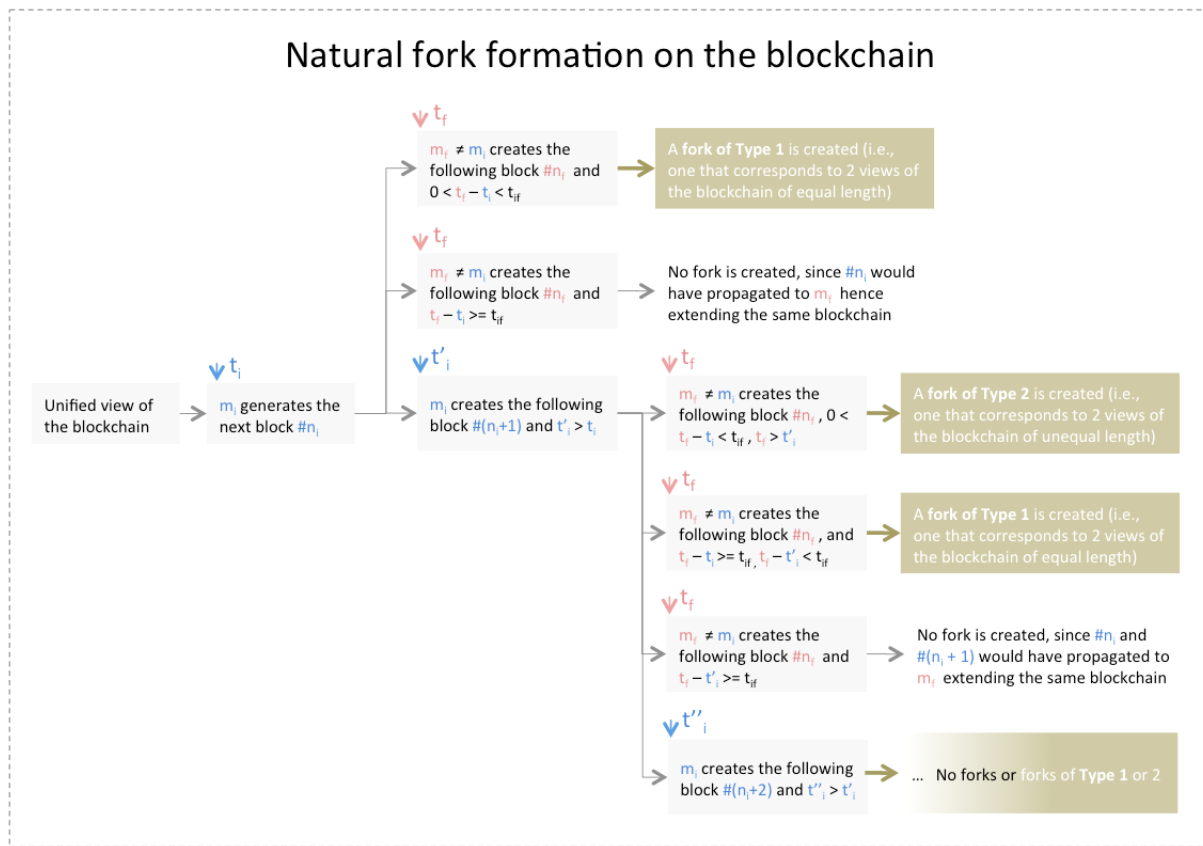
Natural fork formation on the blockchain

Unified view of the blockchain

$t_i$

$m_i$ generates the next block $\#n_i$

$t_f$

$m_f \neq m_i$ creates the following block $\#n_f$ and $0 < t_f - t_i < t_{if}$

A fork of Type 1 is created (i.e., one that corresponds to 2 views of the blockchain of equal length)

$t_f$

$m_f \neq m_i$ creates the following block $\#n_f$ and $t_f - t_i >= t_{if}$

No fork is created, since $\#n_i$ would have propagated to $m_f$ hence extending the same blockchain

$t'_i$

$m_i$ creates the following block $\#(n_i+1)$ and $t'_i > t_i$

$t_f$

$m_f \neq m_i$ creates the following block $\#n_f$ , $0 < t_f - t_i < t_{if}$ , $t_f > t'_i$

A fork of Type 2 is created (i.e., one that corresponds to 2 views of the blockchain of unequal length)

$t_f$

$m_f \neq m_i$ creates the following block $\#n_f$ , and $t_f - t_i >= t_{if}$ , $t_f - t'_i < t_{if}$

A fork of Type 1 is created (i.e., one that corresponds to 2 views of the blockchain of equal length)

$t_f$

$m_f \neq m_i$ creates the following block $\#n_f$ and $t_f - t'_i >= t_{if}$

No fork is created, since $\#n_i$ and $\#(n_i + 1)$ would have propagated to $m_f$ extending the same blockchain

$t''_i$

$m_i$ creates the following block $\#(n_i+2)$ and $t''_i > t'_i$

... No forks or forks of Type 1 or 2